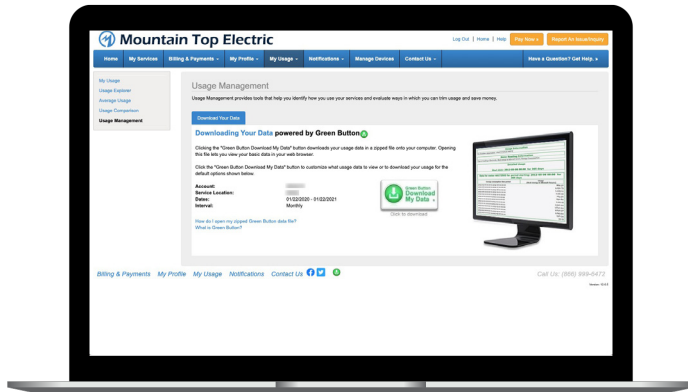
Mountain Top Electric

Log Out | Home | Help Pay Now » Report an Issue/Inquiry

Home My Services Billing & Payments My Profile My Usage Notifications Manage Devices Contact Us Have a Question? Get Help.

My Usage
Usage Explorer
Average Usage
Usage Comparison
Usage Management

Usage Management

Usage Management provides tools that help you identify how you use your services and evaluate ways in which you can trim usage and save money.

Download Your Data

Downloading Your Data powered by Green Button

Clicking the "Green Button Download My Data" button downloads your usage data in a zipped file onto your computer. Opening this file lets you view your basic data in your web browser.

Click the "Green Button Download My Data" button to customize what usage data to view or to download your usage for the default options shown below.

Account: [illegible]
Service Location: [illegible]
Dates: 01/22/2020 - 01/22/2021
Interval: Monthly

Green Button Download My Data
Click to download

How do I open my zipped Green Button data file?
What is Green Button?

Billing & Payments My Profile My Usage Notifications Contact Us

Call Us: (888) 899-8472